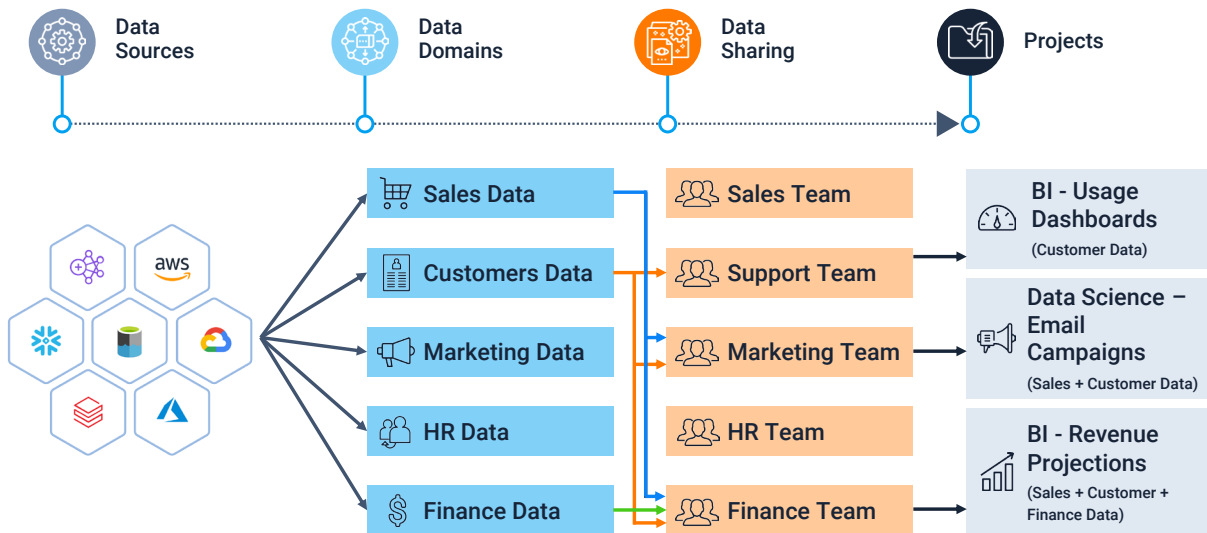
Data Sources

Data Domains

Data Sharing

Projects

aws

Sales Data

Customers Data

Marketing Data

HR Data

Finance Data

Sales Team

Support Team

Marketing Team

HR Team

Finance Team

BI - Usage Dashboards
(Customer Data)

Data Science – Email Campaigns
(Sales + Customer Data)

BI - Revenue Projections
(Sales + Customer + Finance Data)